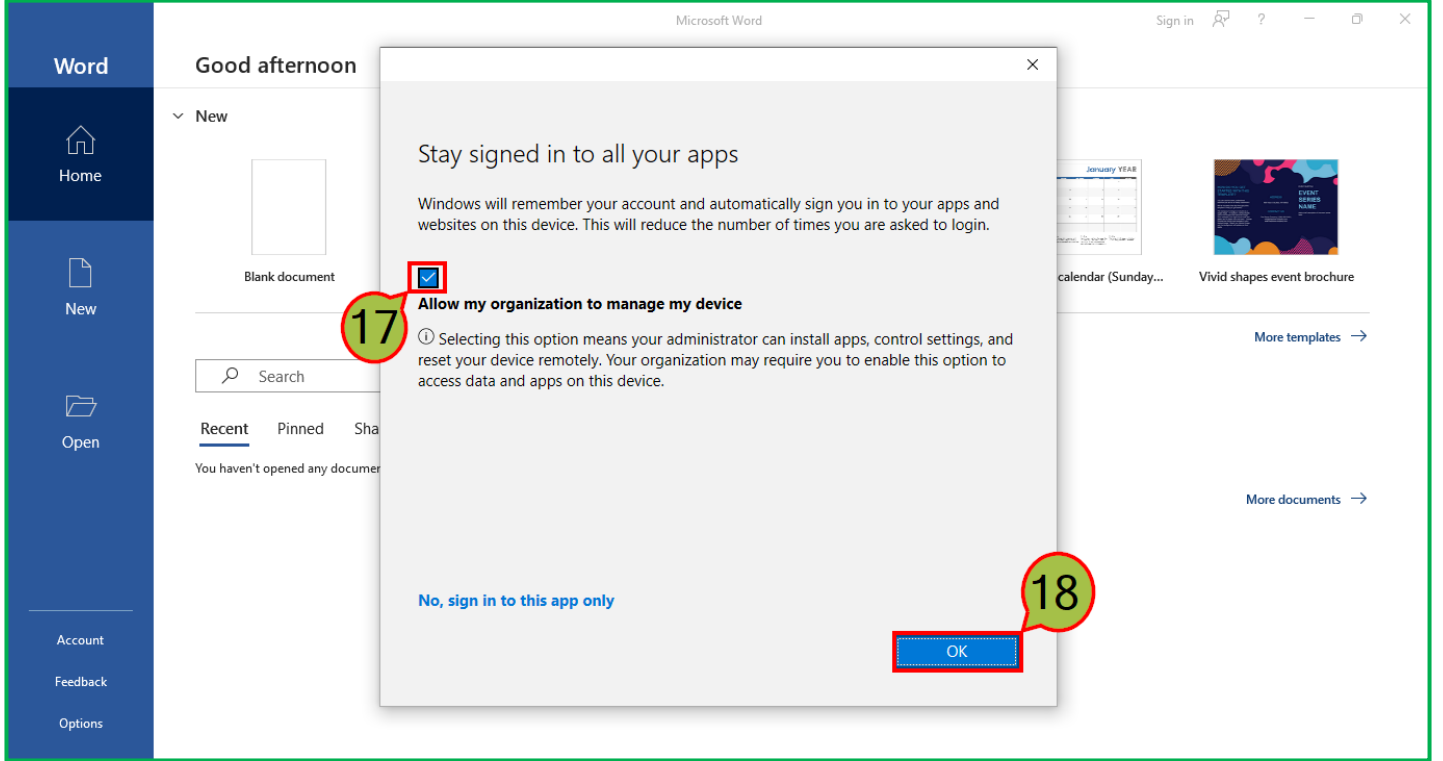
Microsoft Word

Sign in

?

Word

Home

New

Open

Account

Feedback

Options

Good afternoon

New

Blank document

January YEAR

calendar (Sunday...

EVENT SERIES NAME

Vivid shapes event brochure

More templates →

Search

Recent

Pinned

Sha

You haven't opened any documen

More documents →

×

Stay signed in to all your apps

Windows will remember your account and automatically sign you in to your apps and websites on this device. This will reduce the number of times you are asked to login.

Allow my organization to manage my device

ⓘ Selecting this option means your administrator can install apps, control settings, and reset your device remotely. Your organization may require you to enable this option to access data and apps on this device.

17

No, sign in to this app only

18

OK